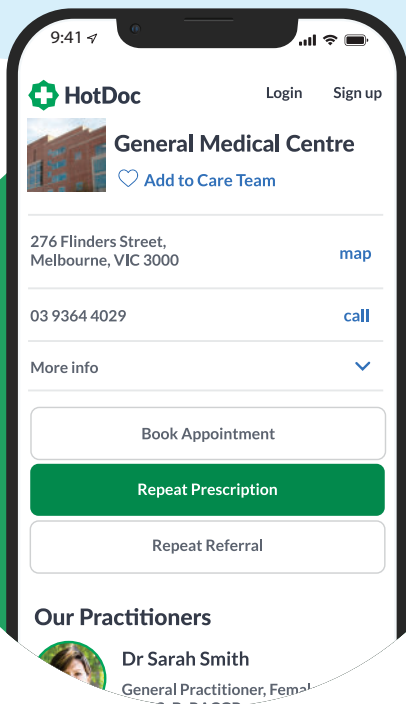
9:41

HotDoc

Login

Sign up

General Medical Centre

Add to Care Team

276 Flinders Street, Melbourne, VIC 3000

map

03 9364 4029

call

More info

Book Appointment

Repeat Prescription

Repeat Referral

Our Practitioners

Dr Sarah Smith

General Practitioner, Femal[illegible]